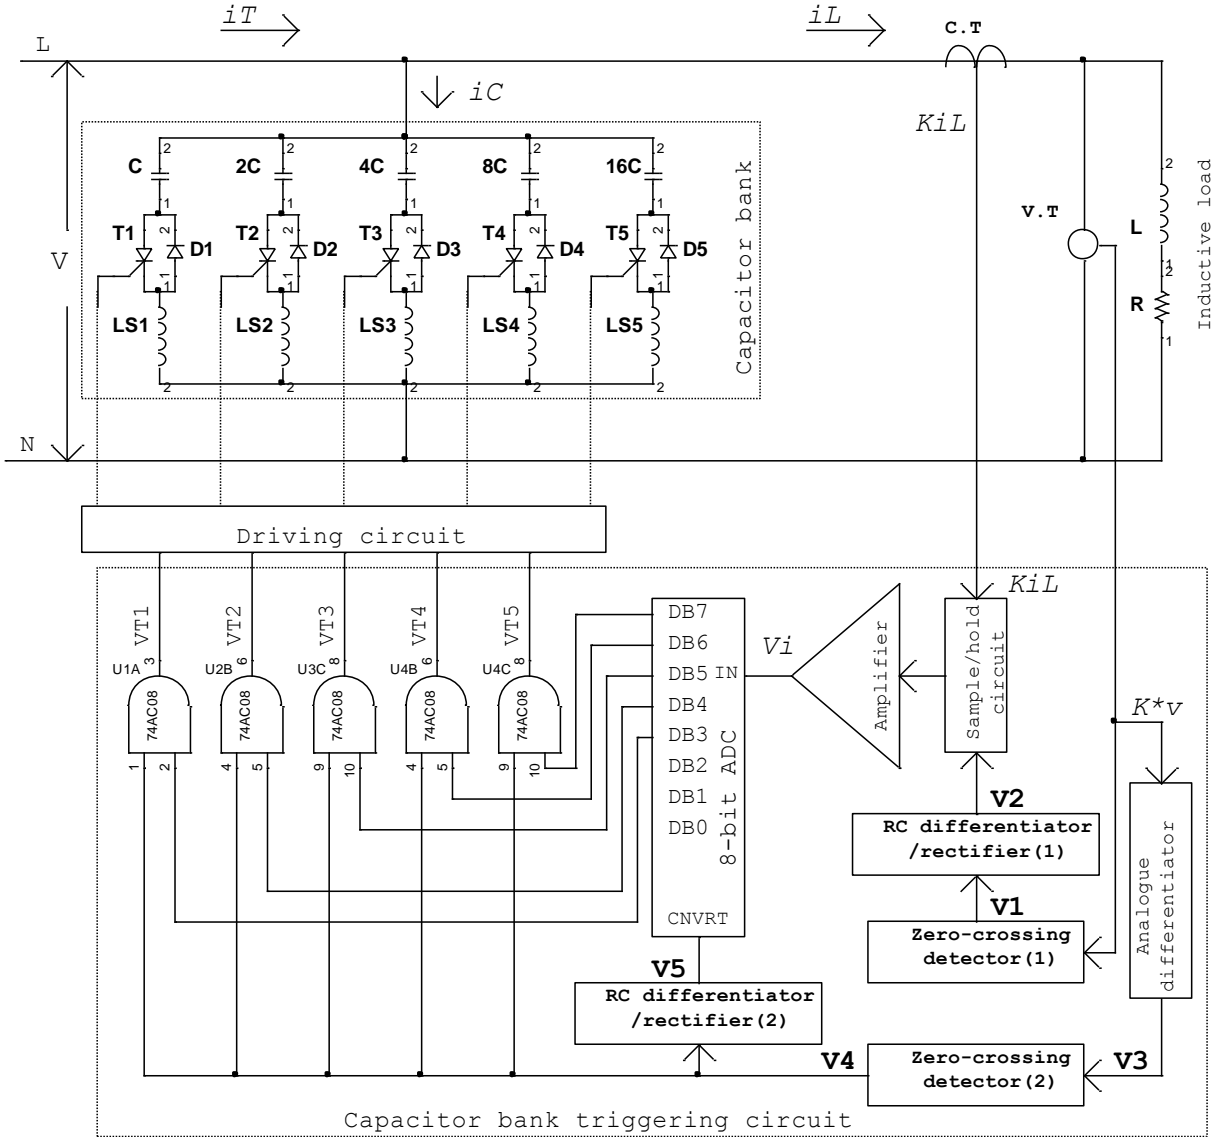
iT
iL
C.T
L
iC
KiL
C
2C
4C
8C
16C
2
1
T1
D1
T2
D2
T3
D3
T4
D4
T5
D5
V
LS1
LS2
LS3
LS4
LS5
Capacitor bank
V.T
L
R
Inductive load
N
Driving circuit
KiL
VT1
VT2
VT3
VT4
VT5
U1A
U2B
U3C
U4B
U4C
3
6
8
6
8
74AC08
74AC08
74AC08
74AC08
74AC08
1
2
4
5
9
10
4
5
9
10
DB7
DB6
DB5 IN
DB4
DB3
DB2
DB1
DB0
8-bit ADC
CNVRT
Vi
Amplifier
Sample/hold circuit
K*v
V2
RC differentiator /rectifier(1)
V1
Zero-crossing detector(1)
Analogue differentiator
V5
RC differentiator /rectifier(2)
V4
Zero-crossing detector(2)
V3
Capacitor bank triggering circuit